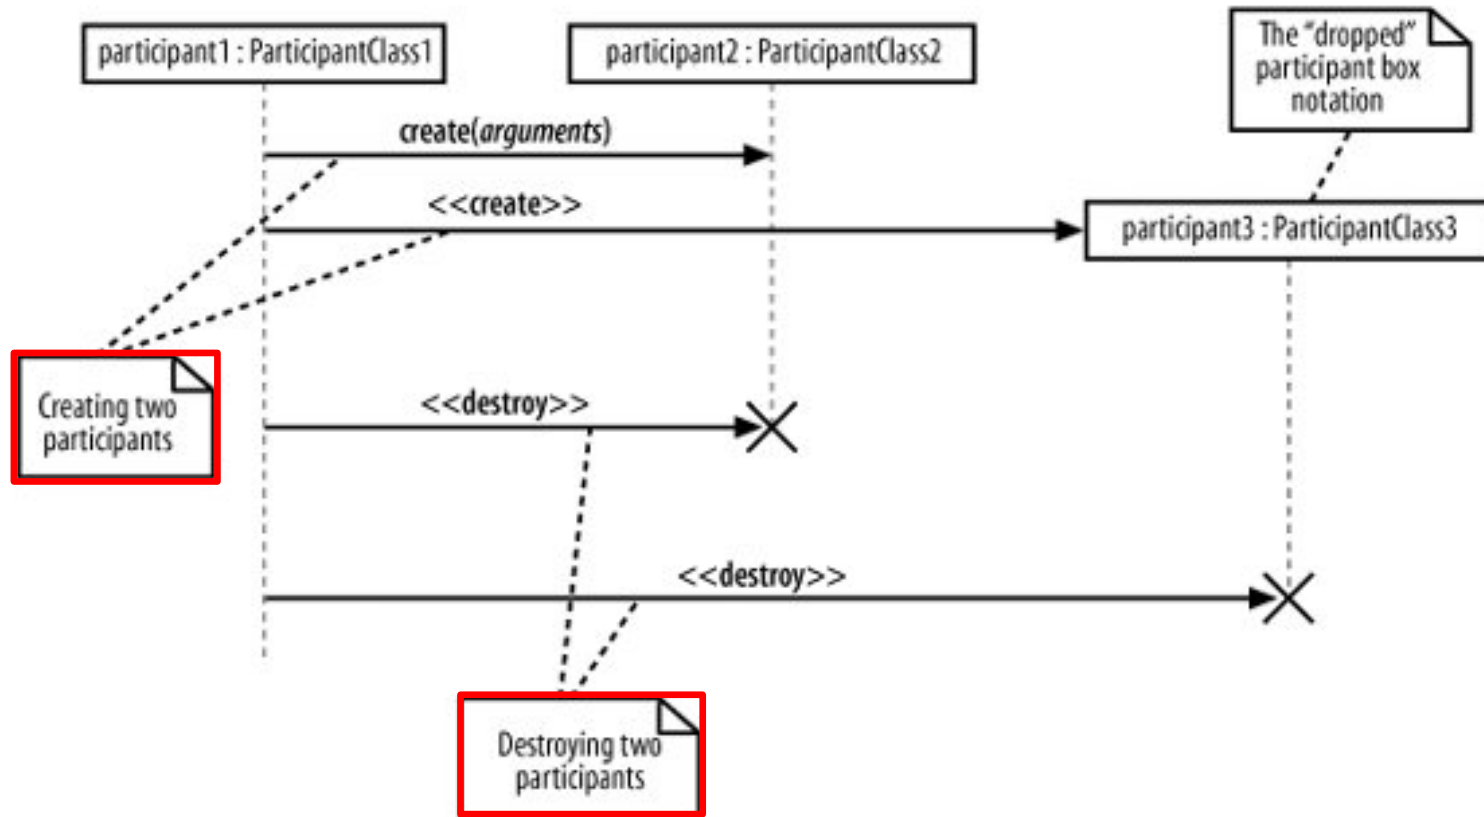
participant1 : ParticipantClass1

participant2 : ParticipantClass2

The "dropped" participant box notation

create(*arguments*)

<<create>>

participant3 : ParticipantClass3

Creating two participants

<<destroy>>

<<destroy>>

Destroying two participants